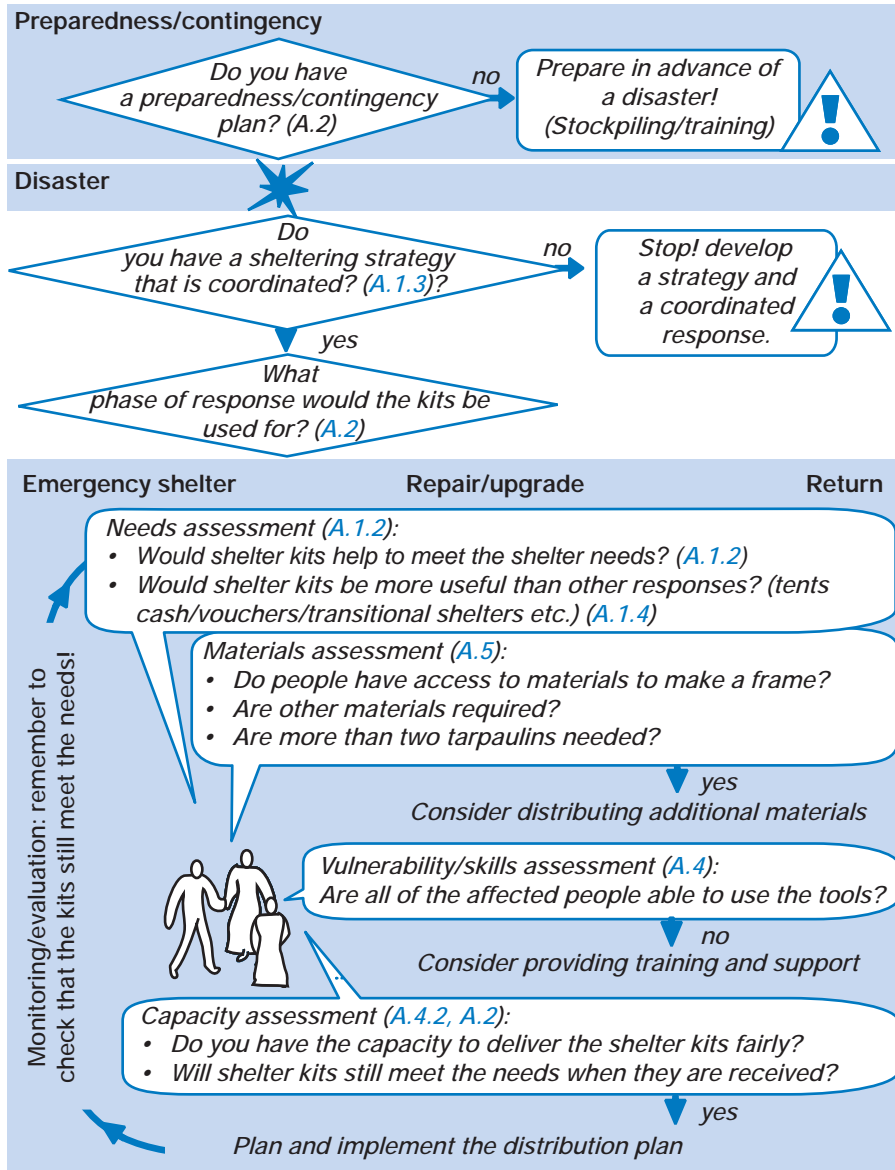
Preparedness/contingency

Do you have a preparedness/contingency plan? (A.2)

no

Prepare in advance of a disaster! (Stockpiling/training)

Disaster

Do you have a sheltering strategy that is coordinated? (A.1.3)?

no

Stop! develop a strategy and a coordinated response.

yes

What phase of response would the kits be used for? (A.2)

Emergency shelter

Repair/upgrade

Return

Needs assessment (A.1.2):
• Would shelter kits help to meet the shelter needs? (A.1.2)
• Would shelter kits be more useful than other responses? (tents cash/vouchers/transitional shelters etc.) (A.1.4)

Materials assessment (A.5):
• Do people have access to materials to make a frame?
• Are other materials required?
• Are more than two tarpaulins needed?

yes

Consider distributing additional materials

Vulnerability/skills assessment (A.4):
Are all of the affected people able to use the tools?

no

Consider providing training and support

Capacity assessment (A.4.2, A.2):
• Do you have the capacity to deliver the shelter kits fairly?
• Will shelter kits still meet the needs when they are received?

yes

Plan and implement the distribution plan

Monitoring/evaluation: remember to check that the kits still meet the needs!